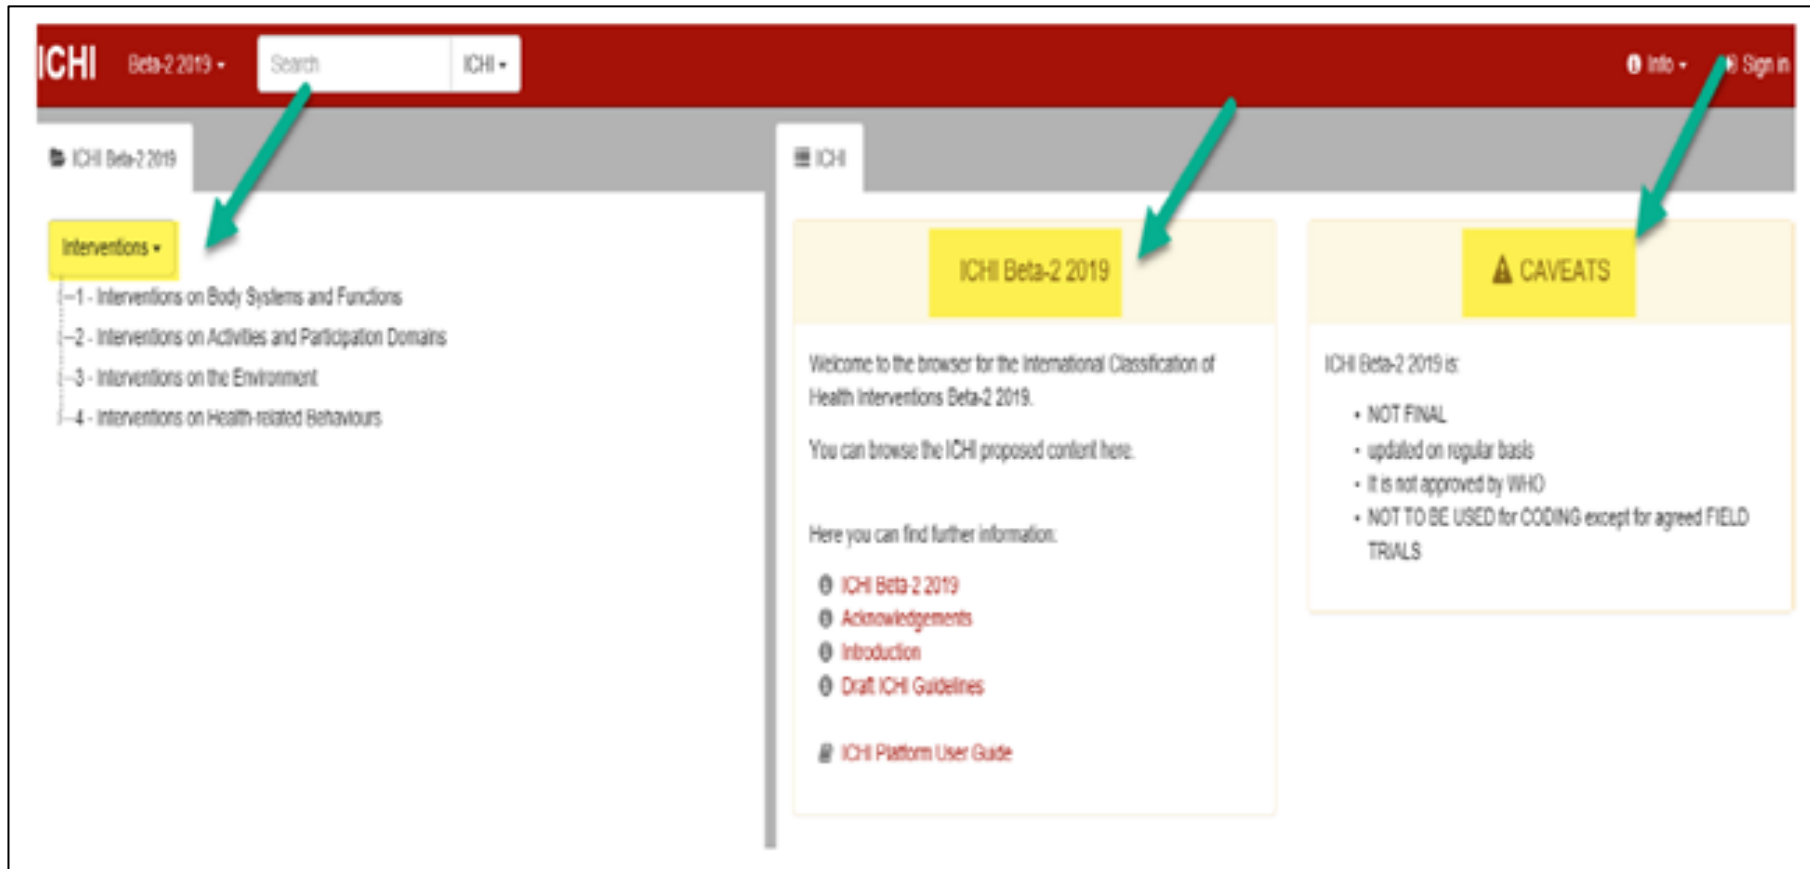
ICHI Beta-2 2019 ▾ Search ICHI ▾

Info ▾ Sign in

ICHI Beta-2 2019

Interventions ▾

1 - Interventions on Body Systems and Functions

2 - Interventions on Activities and Participation Domains

3 - Interventions on the Environment

4 - Interventions on Health-related Behaviours

ICHI

ICHI Beta-2 2019

Welcome to the browser for the International Classification of Health Interventions Beta-2 2019.

You can browse the ICHI proposed content here.

Here you can find further information:

ICHI Beta-2 2019

Acknowledgements

Introduction

Draft ICHI Guidelines

ICHI Platform User Guide

CAVEATS

ICHI Beta-2 2019 is:

- NOT FINAL
- updated on regular basis
- It is not approved by WHO
- NOT TO BE USED for CODING except for agreed FIELD TRIALS